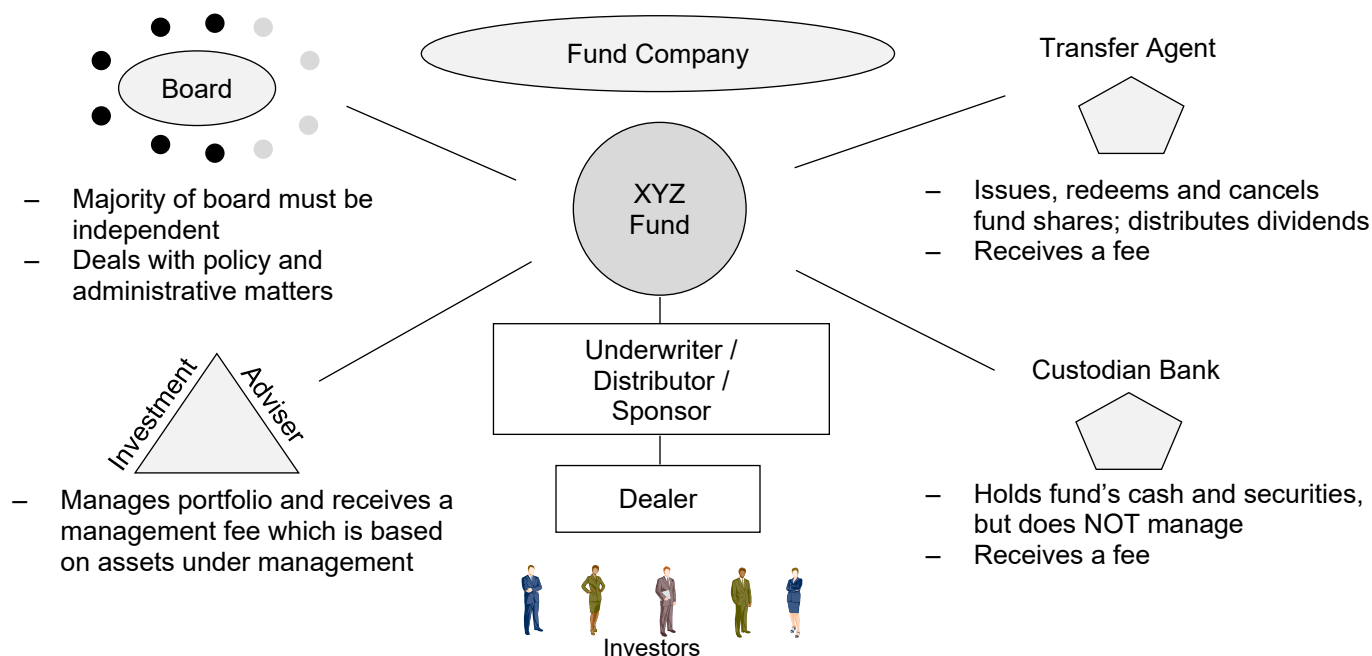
Board

Fund Company

Transfer Agent

– Majority of board must be independent
– Deals with policy and administrative matters

XYZ Fund

– Issues, redeems and cancels fund shares; distributes dividends
– Receives a fee

Underwriter / Distributor / Sponsor

Custodian Bank

Investment Adviser

Dealer

– Manages portfolio and receives a management fee which is based on assets under management

– Holds fund's cash and securities, but does NOT manage
– Receives a fee

Investors